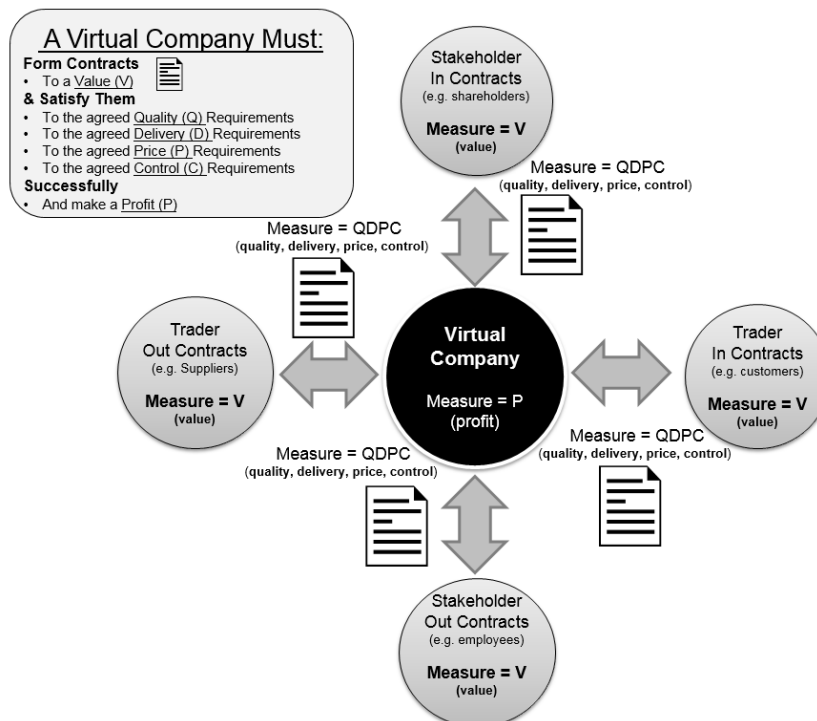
A Virtual Company Must:

Form Contracts
• To a Value (V)
& Satisfy Them
• To the agreed Quality (Q) Requirements
• To the agreed Delivery (D) Requirements
• To the agreed Price (P) Requirements
• To the agreed Control (C) Requirements
Successfully
• And make a Profit (P)

Stakeholder
In Contracts
(e.g. shareholders)
Measure = V
(value)

Measure = QDPC
(quality, delivery, price, control)

Measure = QDPC
(quality, delivery, price, control)

Trader
Out Contracts
(e.g. Suppliers)
Measure = V
(value)

Virtual
Company
Measure = P
(profit)

Trader
In Contracts
(e.g. customers)
Measure = V
(value)

Measure = QDPC
(quality, delivery, price, control)

Measure = QDPC
(quality, delivery, price, control)

Stakeholder
Out Contracts
(e.g. employees)
Measure = V
(value)